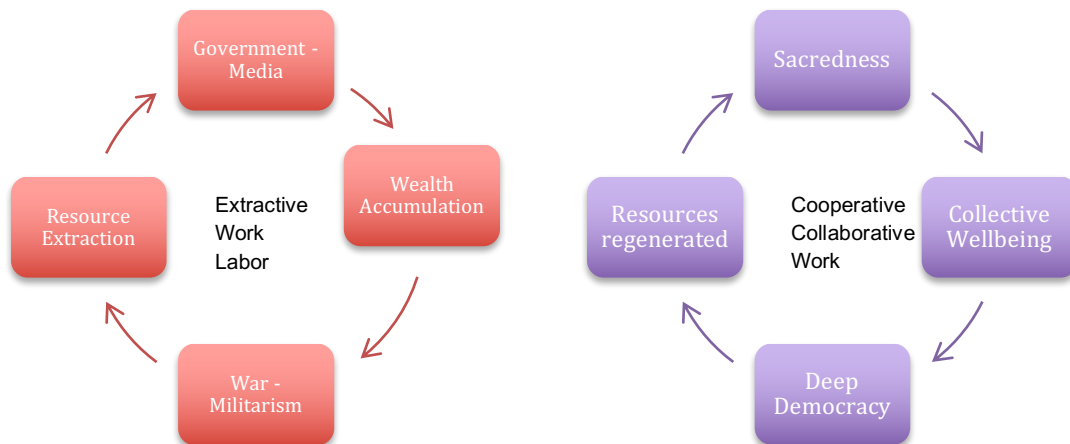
Government - Media

Wealth Accumulation

War - Militarism

Resource Extraction

Extractive Work Labor

Sacredness

Collective Wellbeing

Deep Democracy

Resources regenerated

Cooperative Collaborative Work